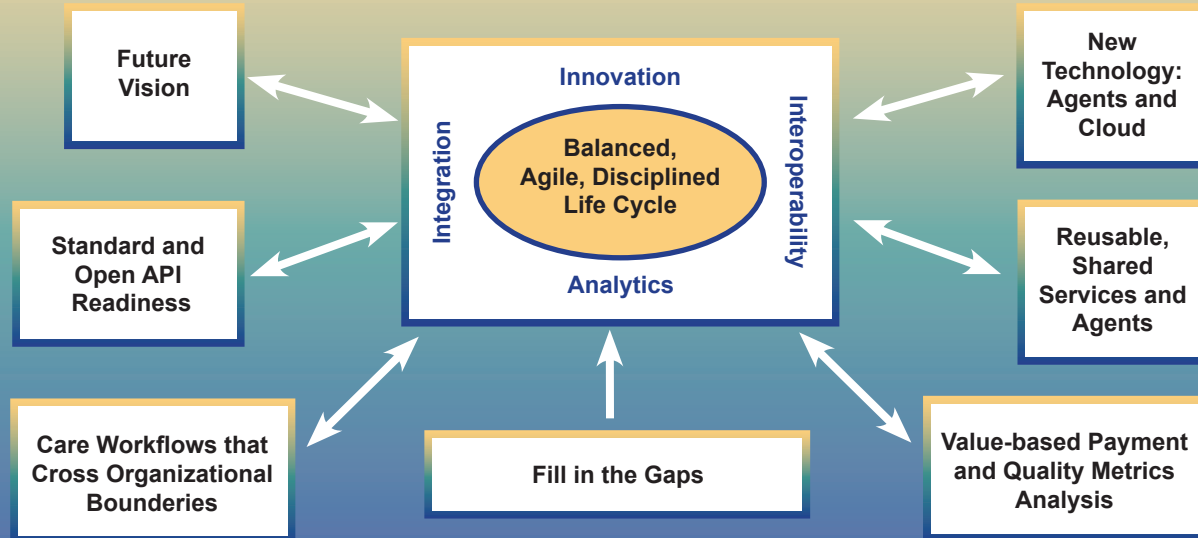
Future Vision

Innovation

Integration

Balanced, Agile, Disciplined Life Cycle

Interoperability

Analytics

New Technology: Agents and Cloud

Standard and Open API Readiness

Reusable, Shared Services and Agents

Care Workflows that Cross Organizational Bounderies

Fill in the Gaps

Value-based Payment and Quality Metrics Analysis